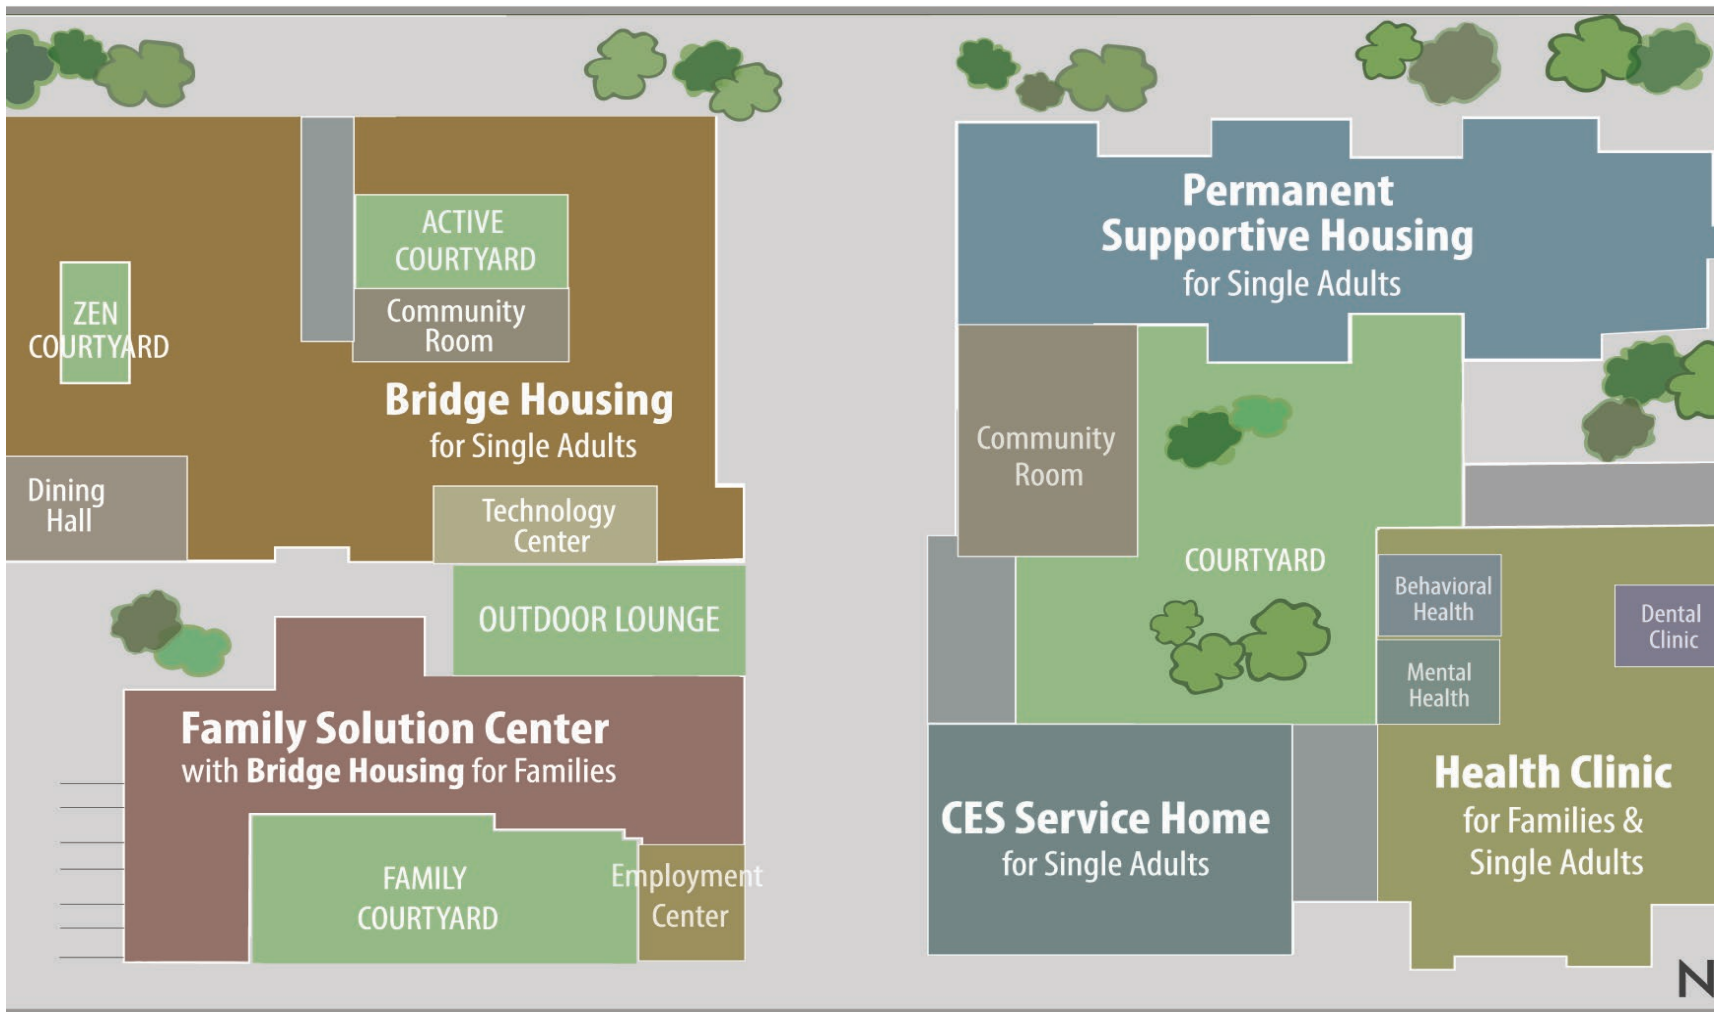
ZEN COURTYARD

ACTIVE COURTYARD

Community Room

Bridge Housing
for Single Adults

Dining Hall

Technology Center

OUTDOOR LOUNGE

Family Solution Center
with Bridge Housing for Families

FAMILY COURTYARD

Employment Center

Permanent Supportive Housing
for Single Adults

Community Room

COURTYARD

Behavioral Health

Mental Health

Dental Clinic

CES Service Home
for Single Adults

Health Clinic
for Families & Single Adults

N